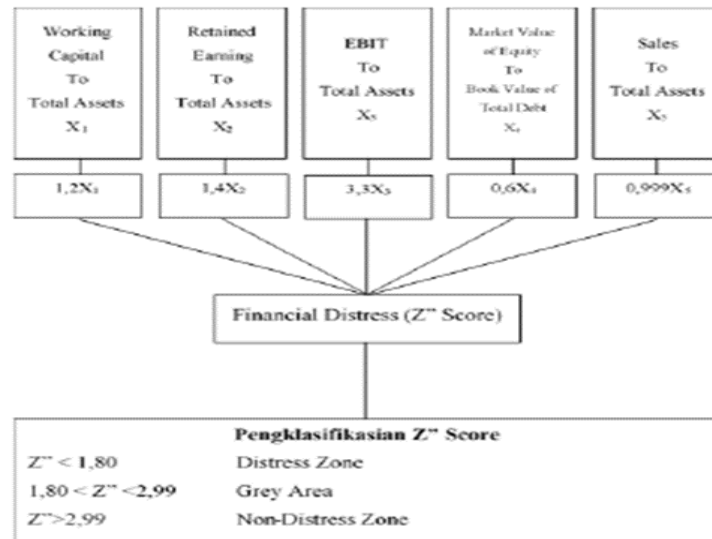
Working Capital To Total Assets $X_1$

Retained Earning To Total Assets $X_2$

EBIT To Total Assets $X_3$

Market Value of Equity To Book Value of Total Debt $X_4$

Sales To Total Assets $X_5$

$1,2X_1$

$1,4X_2$

$3,3X_3$

$0,6X_4$

$0,999X_5$

Financial Distress (Z" Score)

**Pengklasifikasian Z" Score**

| | |
|---|---|
| Z" < 1,80 | Distress Zone |
| 1,80 < Z" <2,99 | Grey Area |
| Z">2,99 | Non-Distress Zone |